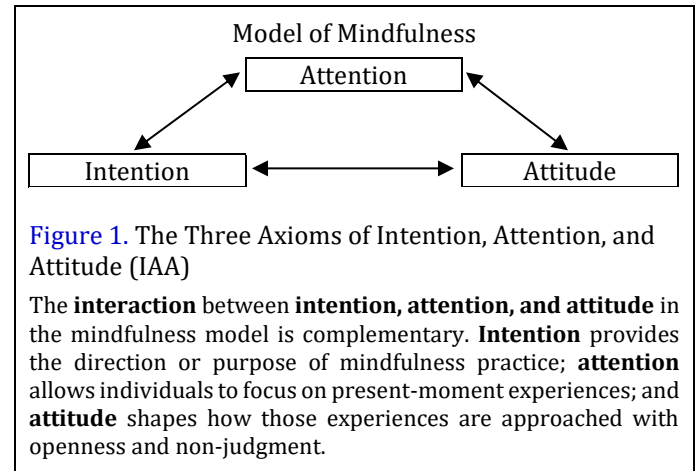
Model of Mindfulness

Attention

Intention

Attitude

Figure 1. The Three Axioms of Intention, Attention, and Attitude (IAA)

The interaction between intention, attention, and attitude in the mindfulness model is complementary. Intention provides the direction or purpose of mindfulness practice; attention allows individuals to focus on present-moment experiences; and attitude shapes how those experiences are approached with openness and non-judgment.